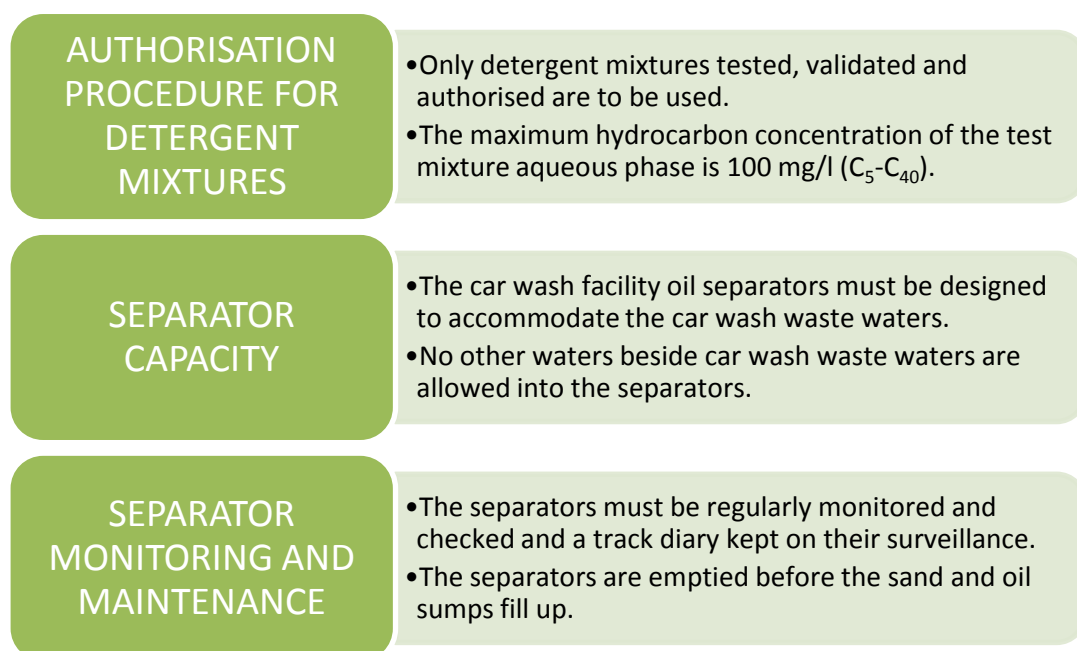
AUTHORISATION PROCEDURE FOR DETERGENT MIXTURES

•Only detergent mixtures tested, validated and authorised are to be used.
•The maximum hydrocarbon concentration of the test mixture aqueous phase is 100 mg/l ($C_5$-$C_{40}$).

SEPARATOR CAPACITY

•The car wash facility oil separators must be designed to accommodate the car wash waste waters.
•No other waters beside car wash waste waters are allowed into the separators.

SEPARATOR MONITORING AND MAINTENANCE

•The separators must be regularly monitored and checked and a track diary kept on their surveillance.
•The separators are emptied before the sand and oil sumps fill up.